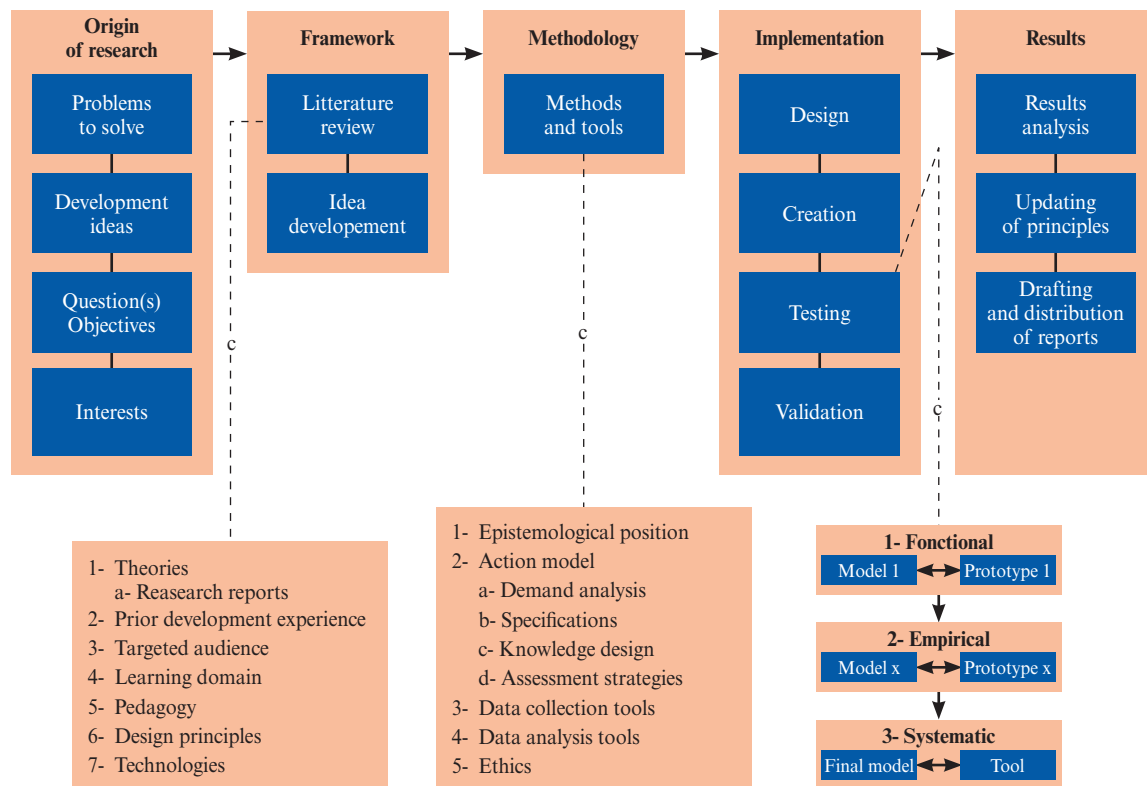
Origin of research

Problems to solve

Development ideas

Question(s) Objectives

Interests

Framework

Litterature review

Idea developement

Methodology

Methods and tools

Implementation

Design

Creation

Testing

Validation

Results

Results analysis

Updating of principles

Drafting and distribution of reports

c

c

c

1- Theories
a- Reasearch reports
2- Prior development experience
3- Targeted audience
4- Learning domain
5- Pedagogy
6- Design principles
7- Technologies

1- Epistemological position
2- Action model
a- Demand analysis
b- Specifications
c- Knowledge design
d- Assessment strategies
3- Data collection tools
4- Data analysis tools
5- Ethics

1- Fonctional
Model 1 Prototype 1

2- Empirical
Model x Prototype x

3- Systematic
Final model Tool